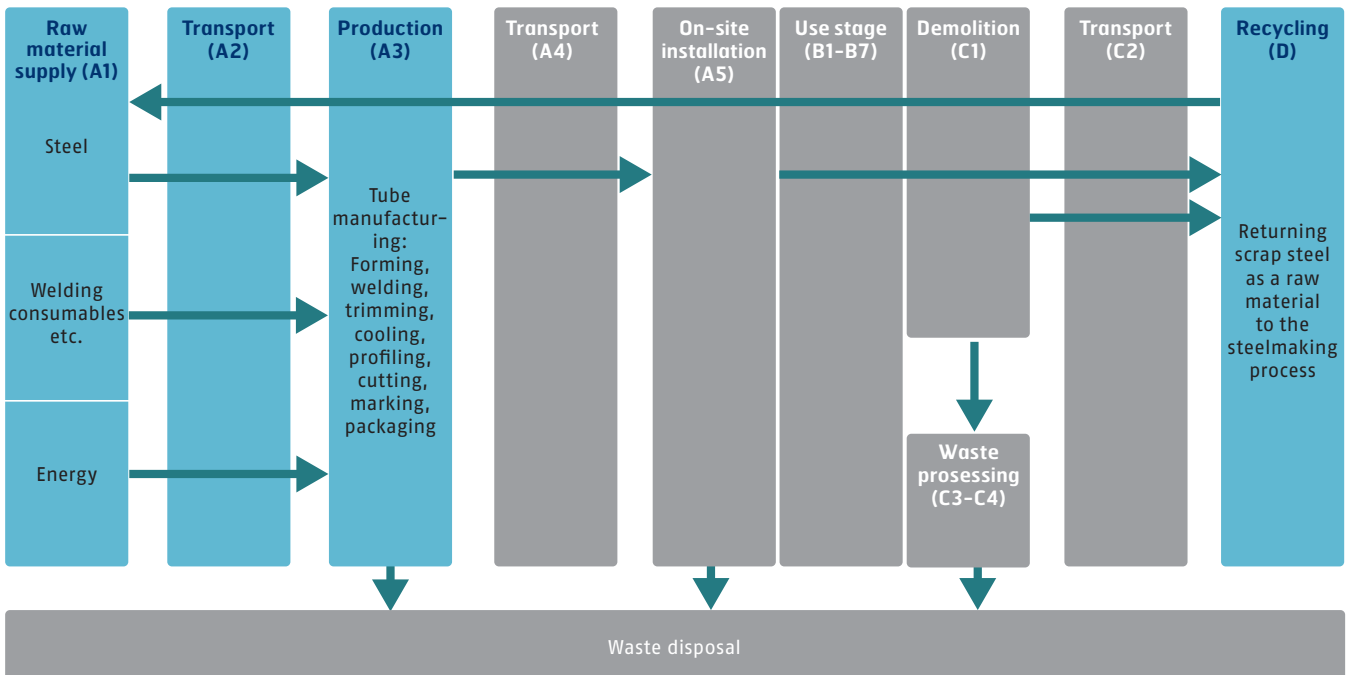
Raw material supply (A1)

Steel

Welding consumables etc.

Energy

Transport (A2)

Production (A3)

Tube manufacturing: Forming, welding, trimming, cooling, profiling, cutting, marking, packaging

Transport (A4)

On-site installation (A5)

Use stage (B1–B7)

Demolition (C1)

Waste prosessing (C3–C4)

Transport (C2)

Recycling (D)

Returning scrap steel as a raw material to the steelmaking process

Waste disposal